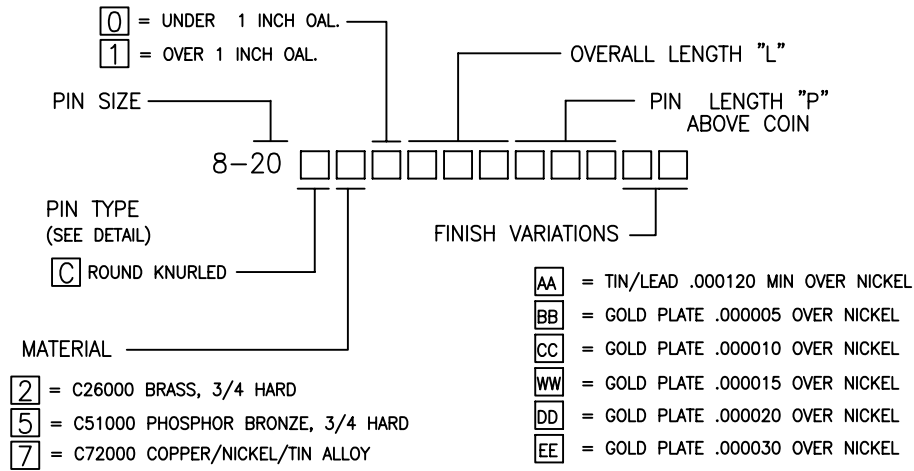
0 = UNDER 1 INCH OAL.
1 = OVER 1 INCH OAL.

OVERALL LENGTH "L"

PIN SIZE

PIN LENGTH "P" ABOVE COIN

8–20

PIN TYPE
(SEE DETAIL)

C ROUND KNURLED

FINISH VARIATIONS

AA = TIN/LEAD .000120 MIN OVER NICKEL
BB = GOLD PLATE .000005 OVER NICKEL
CC = GOLD PLATE .000010 OVER NICKEL
WW = GOLD PLATE .000015 OVER NICKEL
DD = GOLD PLATE .000020 OVER NICKEL
EE = GOLD PLATE .000030 OVER NICKEL

MATERIAL

2 = C26000 BRASS, 3/4 HARD
5 = C51000 PHOSPHOR BRONZE, 3/4 HARD
7 = C72000 COPPER/NICKEL/TIN ALLOY